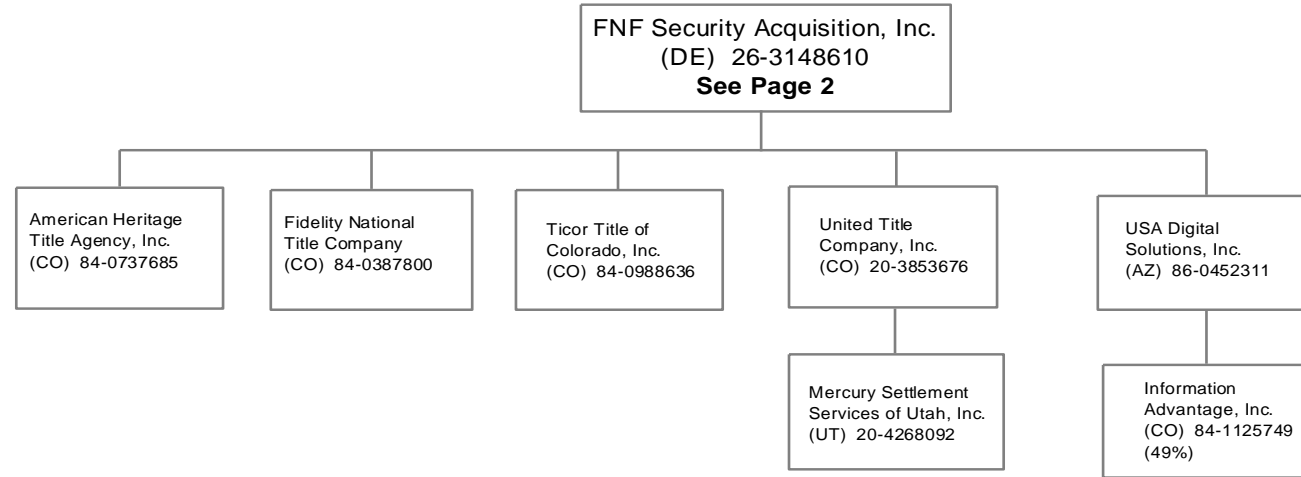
FNF Security Acquisition, Inc.
(DE) 26-3148610
**See Page 2**

American Heritage Title Agency, Inc.
(CO) 84-0737685

Fidelity National Title Company
(CO) 84-0387800

Ticor Title of Colorado, Inc.
(CO) 84-0988636

United Title Company, Inc.
(CO) 20-3853676

Mercury Settlement Services of Utah, Inc.
(UT) 20-4268092

USA Digital Solutions, Inc.
(AZ) 86-0452311

Information Advantage, Inc.
(CO) 84-1125749
(49%)